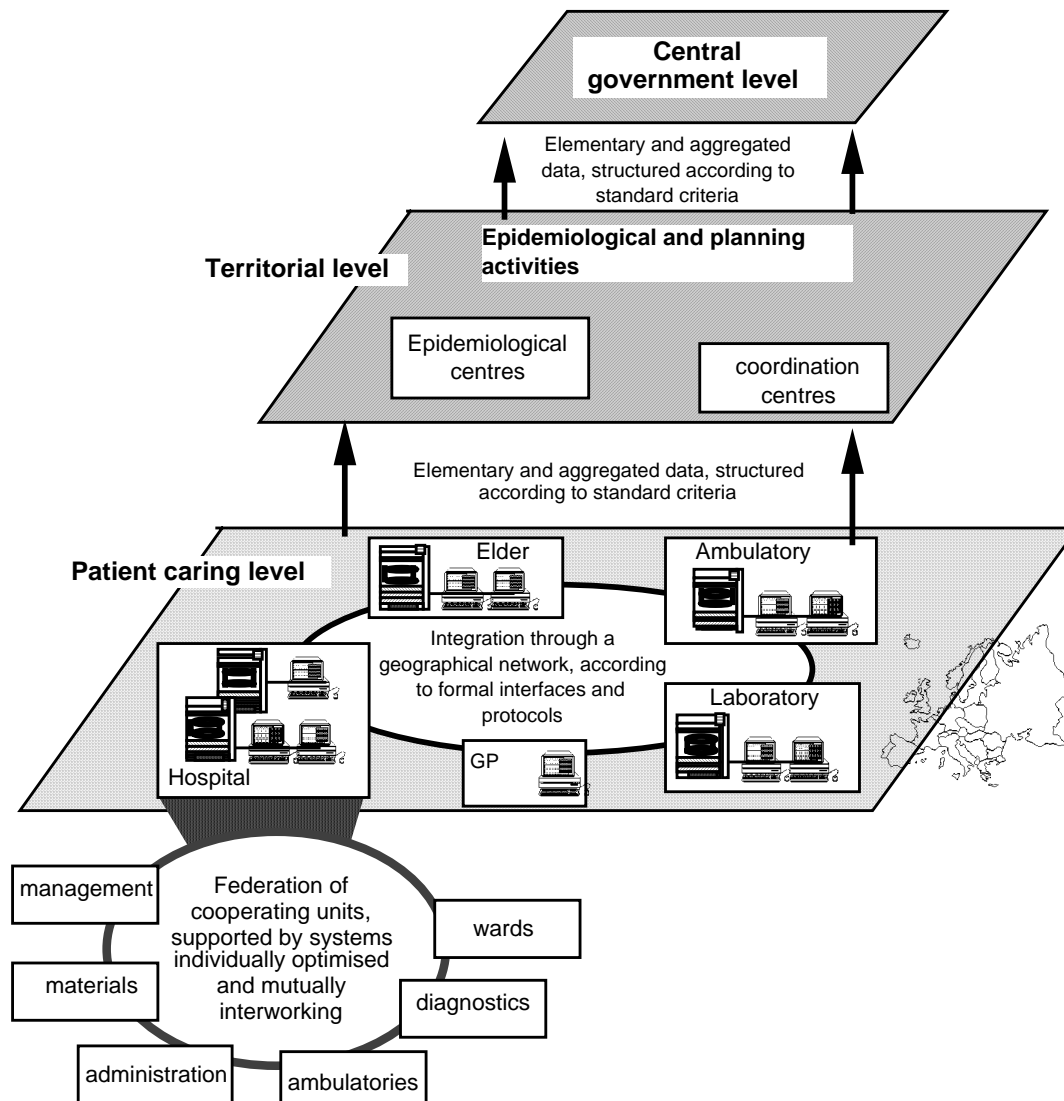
Central government level

Elementary and aggregated data, structured according to standard criteria

Epidemiological and planning activities

Territorial level

Epidemiological centres

coordination centres

Elementary and aggregated data, structured according to standard criteria

Patient caring level

Elder

Ambulatory

Integration through a geographical network, according to formal interfaces and protocols

Laboratory

GP

Hospital

management

Federation of cooperating units, supported by systems individually optimised and mutually interworking

wards

materials

diagnostics

administration

ambulatories